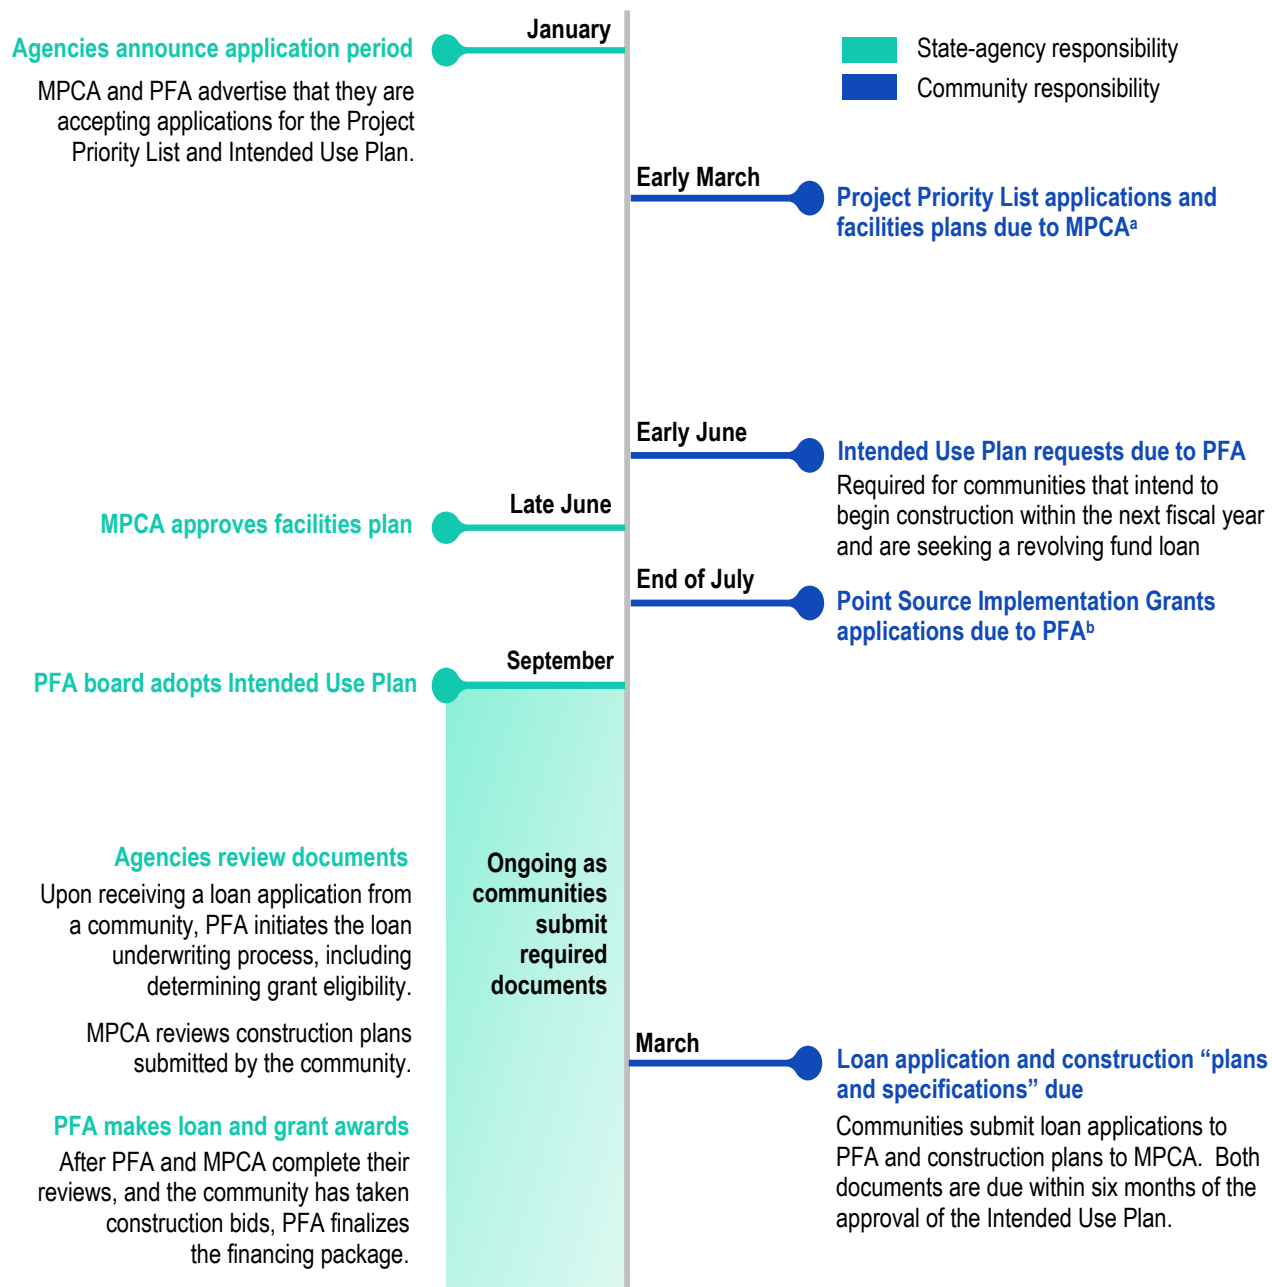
January

Agencies announce application period

MPCA and PFA advertise that they are accepting applications for the Project Priority List and Intended Use Plan.

State-agency responsibility

Community responsibility

Early March

Project Priority List applications and facilities plans due to MPCA$^a$

Early June

Intended Use Plan requests due to PFA

Required for communities that intend to begin construction within the next fiscal year and are seeking a revolving fund loan

Late June

MPCA approves facilities plan

End of July

Point Source Implementation Grants applications due to PFA$^b$

September

PFA board adopts Intended Use Plan

Agencies review documents

Upon receiving a loan application from a community, PFA initiates the loan underwriting process, including determining grant eligibility.

MPCA reviews construction plans submitted by the community.

Ongoing as communities submit required documents

March

Loan application and construction "plans and specifications" due

Communities submit loan applications to PFA and construction plans to MPCA. Both documents are due within six months of the approval of the Intended Use Plan.

PFA makes loan and grant awards

After PFA and MPCA complete their reviews, and the community has taken construction bids, PFA finalizes the financing package.